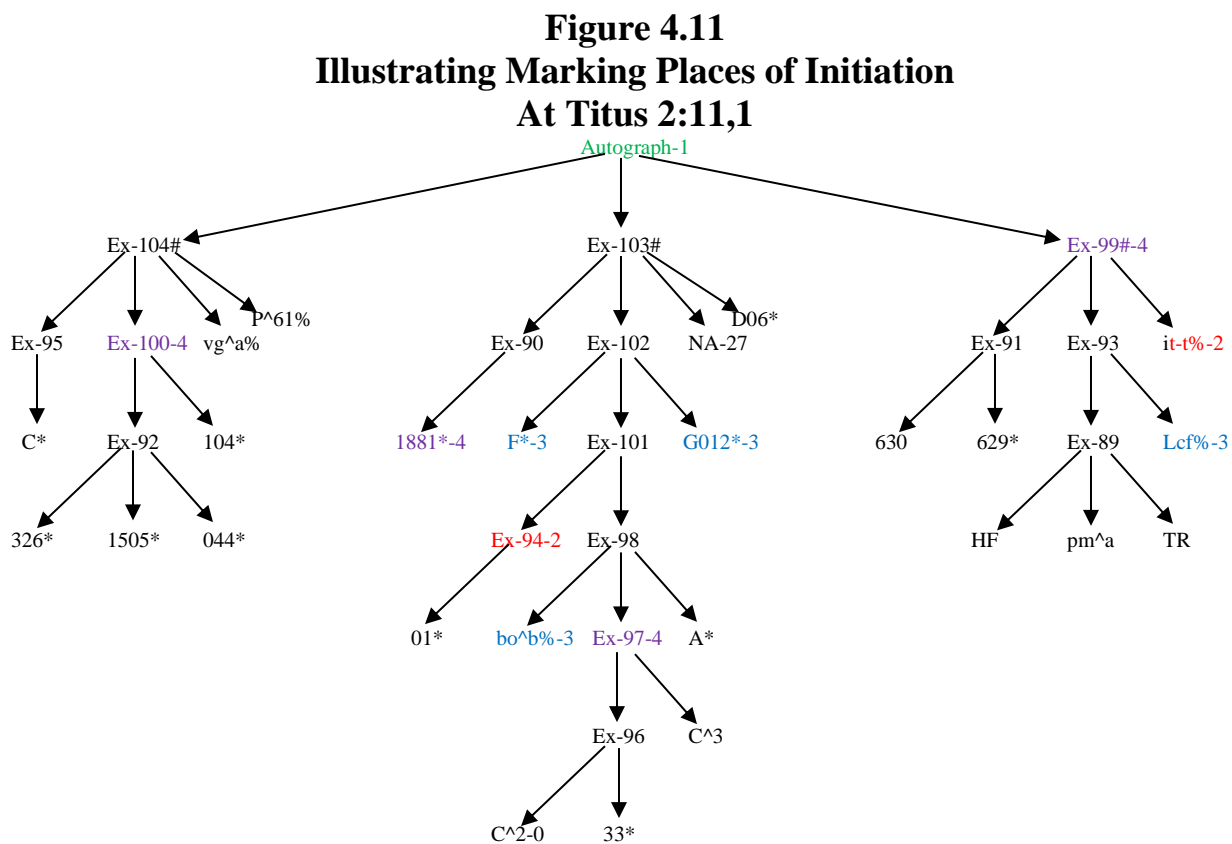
Figure 4.11
Illustrating Marking Places of Initiation
At Titus 2:11,1

Autograph-1

Ex-104#
Ex-103#
Ex-99#-4

Ex-95
Ex-100-4
vg^a%
P^61%
Ex-90
Ex-102
NA-27
D06*
Ex-91
Ex-93
it-t%-2

C*
Ex-92
104*
1881*-4
F*-3
Ex-101
G012*-3
630
629*
Ex-89
Lcf%-3

326*
1505*
044*
Ex-94-2
Ex-98
HF
pm^a
TR

01*
bo^b%-3
Ex-97-4
A*

Ex-96
C^3

C^2-0
33*